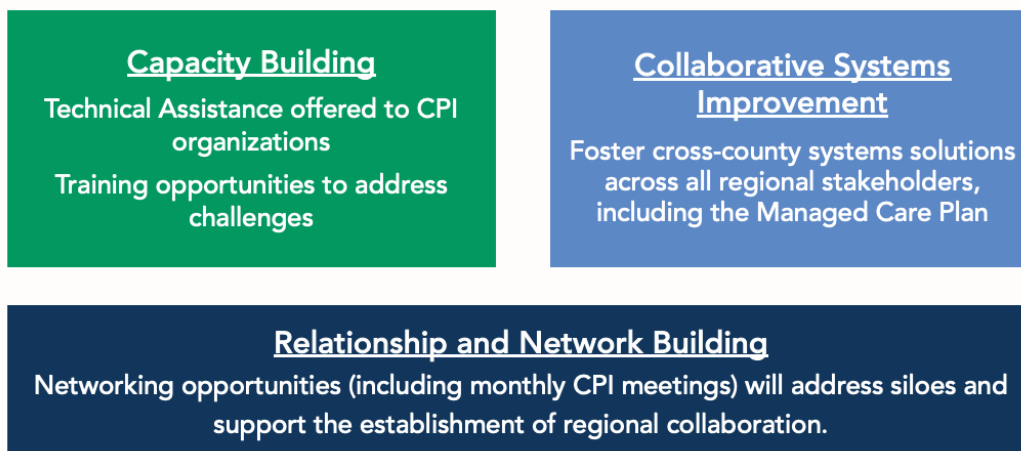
Capacity Building

Technical Assistance offered to CPI organizations

Training opportunities to address challenges

Collaborative Systems Improvement

Foster cross-county systems solutions across all regional stakeholders, including the Managed Care Plan

Relationship and Network Building

Networking opportunities (including monthly CPI meetings) will address siloes and support the establishment of regional collaboration.